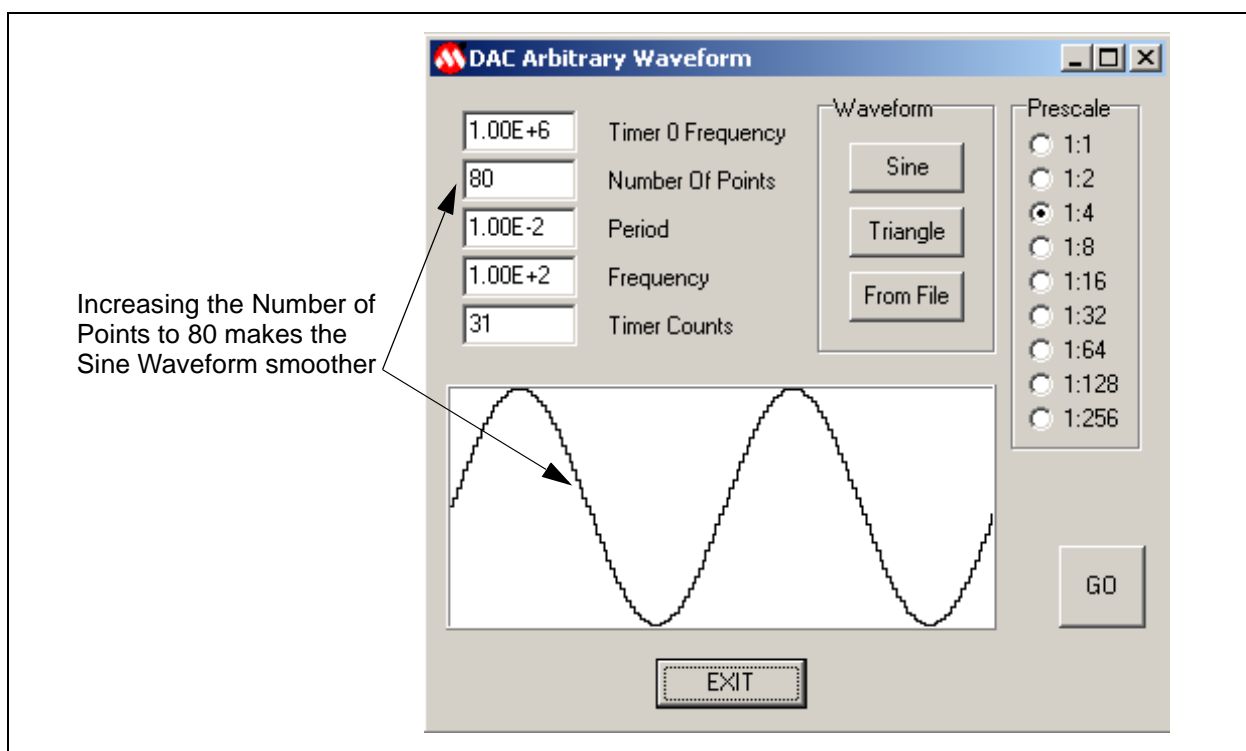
DAC Arbitrary Waveform

1.00E+6 Timer 0 Frequency
80 Number Of Points
1.00E-2 Period
1.00E+2 Frequency
31 Timer Counts

Waveform
Sine
Triangle
From File

Prescale
1:1
1:2
1:4
1:8
1:16
1:32
1:64
1:128
1:256

Increasing the Number of Points to 80 makes the Sine Waveform smoother

GO

EXIT